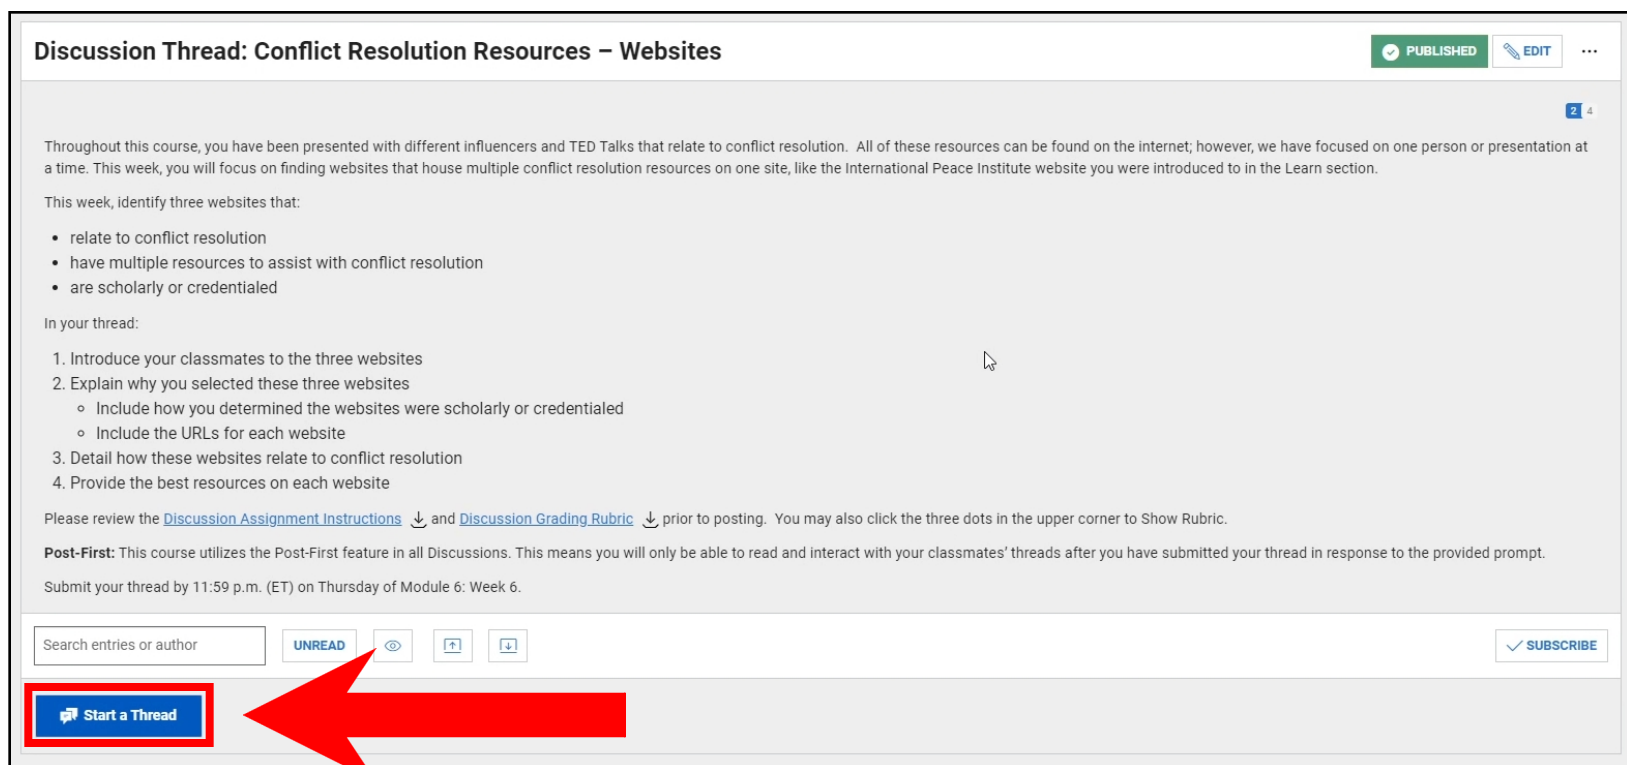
Discussion Thread: Conflict Resolution Resources – Websites

PUBLISHED EDIT ⋯

2 4

Throughout this course, you have been presented with different influencers and TED Talks that relate to conflict resolution. All of these resources can be found on the internet; however, we have focused on one person or presentation at a time. This week, you will focus on finding websites that house multiple conflict resolution resources on one site, like the International Peace Institute website you were introduced to in the Learn section.

This week, identify three websites that:

- relate to conflict resolution
- have multiple resources to assist with conflict resolution
- are scholarly or credentialed

In your thread:

1. Introduce your classmates to the three websites
2. Explain why you selected these three websites
   - Include how you determined the websites were scholarly or credentialed
   - Include the URLs for each website
3. Detail how these websites relate to conflict resolution
4. Provide the best resources on each website

Please review the Discussion Assignment Instructions and Discussion Grading Rubric prior to posting. You may also click the three dots in the upper corner to Show Rubric.

**Post-First:** This course utilizes the Post-First feature in all Discussions. This means you will only be able to read and interact with your classmates' threads after you have submitted your thread in response to the provided prompt.

Submit your thread by 11:59 p.m. (ET) on Thursday of Module 6: Week 6.

Search entries or author UNREAD SUBSCRIBE

Start a Thread